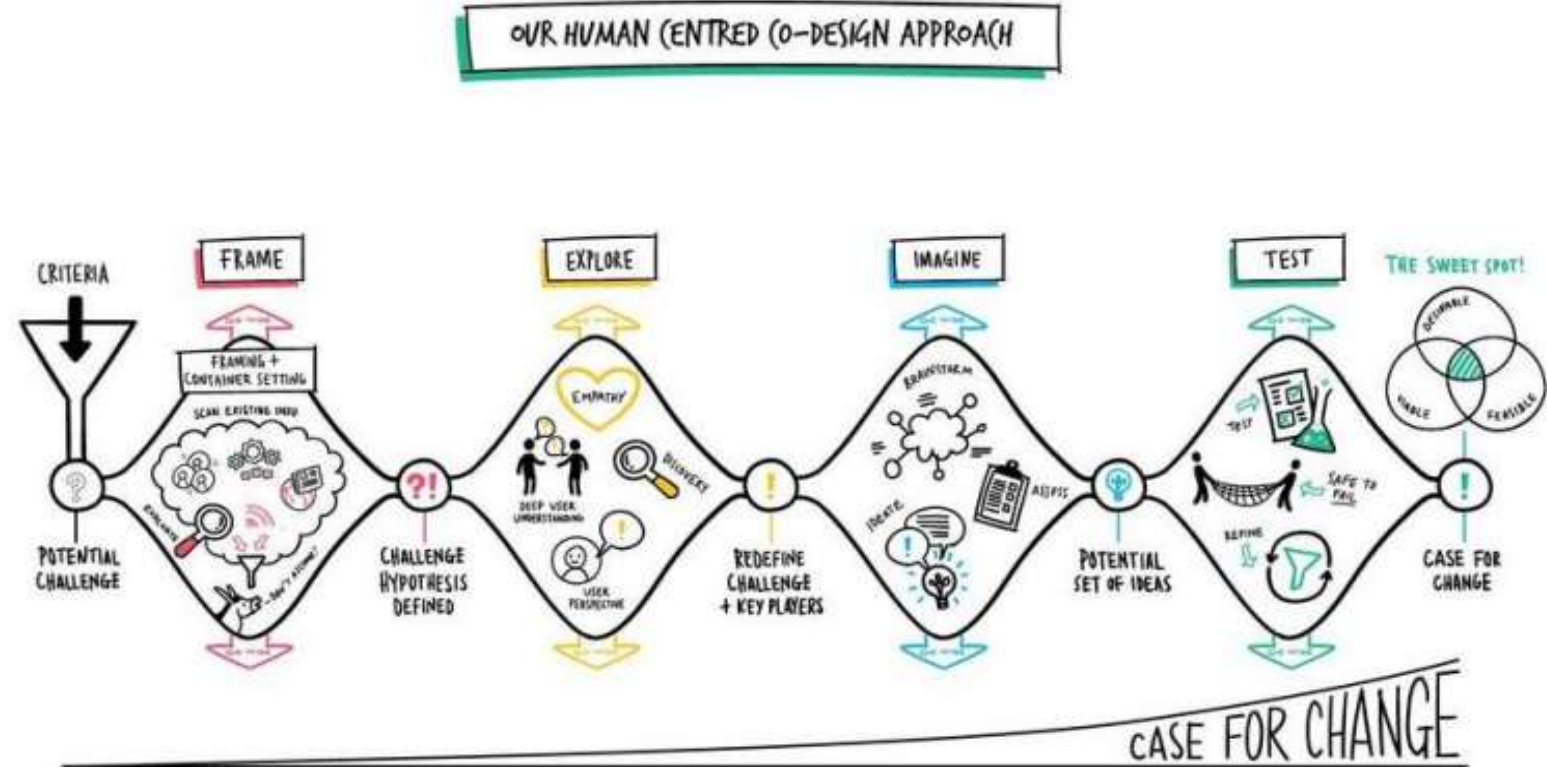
OUR HUMAN CENTRED CO-DESIGN APPROACH

CRITERIA

FRAME

FRAMING + CONTAINER SETTING

SCAN EXISTING INFO

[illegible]

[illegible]

POTENTIAL CHALLENGE

?!

CHALLENGE HYPOTHESIS DEFINED

EXPLORE

EMPATHY

DEEP USER UNDERSTANDING

DISCOVERY

USER PERSPECTIVE

REDEFINE CHALLENGE + KEY PLAYERS

IMAGINE

BRAINSTORM

IDEATE

ASSESS

POTENTIAL SET OF IDEAS

TEST

TEST

SAFE TO FAIL

REFINE

THE SWEET SPOT!

DESIRABLE

VIABLE

FEASIBLE

CASE FOR CHANGE

CASE FOR CHANGE